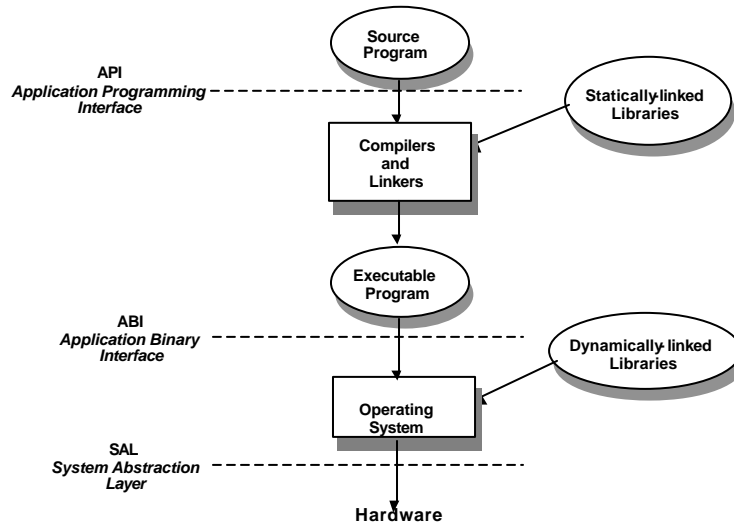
Source Program

API
Application Programming Interface

Statically-linked Libraries

Compilers and Linkers

Executable Program

ABI
Application Binary Interface

Dynamically-linked Libraries

Operating System

SAL
System Abstraction Layer

Hardware